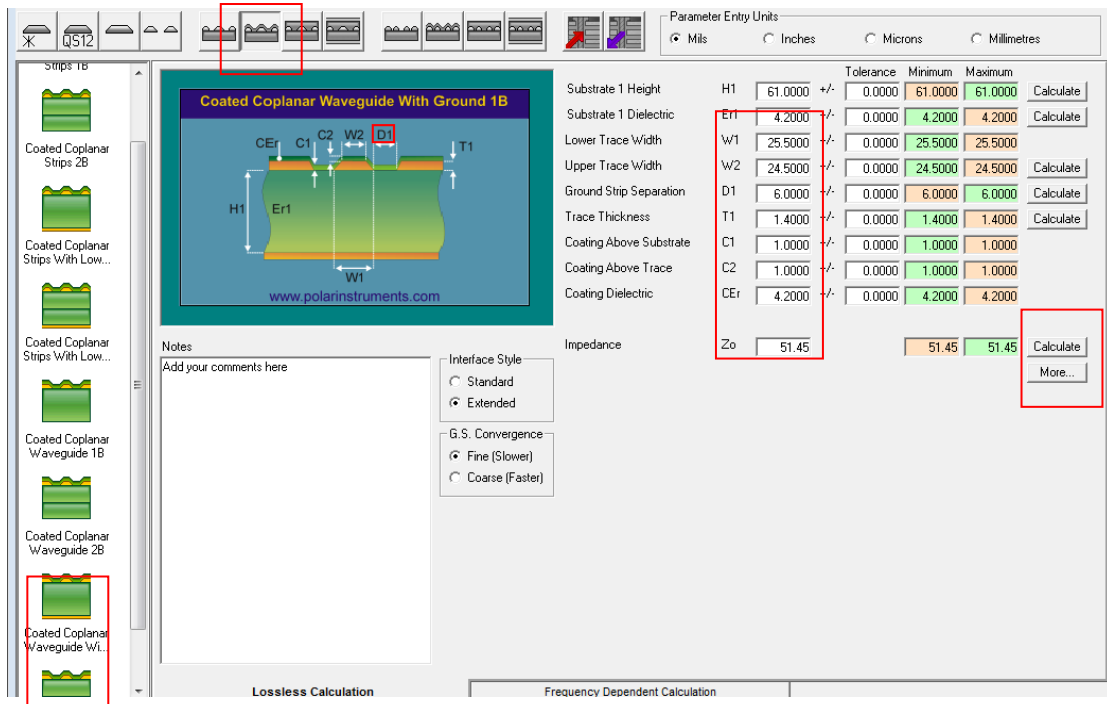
QS12

Parameter Entry Units
Mils
Inches
Microns
Millimetres

Strips 1B

Coated Coplanar Strips 2B

Coated Coplanar Strips With Low...

Coated Coplanar Strips With Low...

Coated Coplanar Waveguide 1B

Coated Coplanar Waveguide 2B

Coated Coplanar Waveguide Wi...

Coated Coplanar Waveguide With Ground 1B

CEr C1 C2 W2 D1 T1
H1 Er1
W1
www.polarinstruments.com

| | | | | +/- | Tolerance | Minimum | Maximum | |
|---|---|---|---|---|---|---|---|---|
| Substrate 1 Height | H1 | 61.0000 | +/- | | 0.0000 | 61.0000 | 61.0000 | Calculate |
| Substrate 1 Dielectric | Er1 | 4.2000 | +/- | | 0.0000 | 4.2000 | 4.2000 | Calculate |
| Lower Trace Width | W1 | 25.5000 | +/- | | 0.0000 | 25.5000 | 25.5000 | |
| Upper Trace Width | W2 | 24.5000 | +/- | | 0.0000 | 24.5000 | 24.5000 | Calculate |
| Ground Strip Separation | D1 | 6.0000 | +/- | | 0.0000 | 6.0000 | 6.0000 | Calculate |
| Trace Thickness | T1 | 1.4000 | +/- | | 0.0000 | 1.4000 | 1.4000 | Calculate |
| Coating Above Substrate | C1 | 1.0000 | +/- | | 0.0000 | 1.0000 | 1.0000 | |
| Coating Above Trace | C2 | 1.0000 | +/- | | 0.0000 | 1.0000 | 1.0000 | |
| Coating Dielectric | CEr | 4.2000 | +/- | | 0.0000 | 4.2000 | 4.2000 | |

Impedance Zo 51.45 51.45 51.45 Calculate
More...

Notes
Add your comments here

Interface Style
Standard
Extended

G.S. Convergence
Fine (Slower)
Coarse (Faster)

Lossless Calculation
Frequency Dependent Calculation